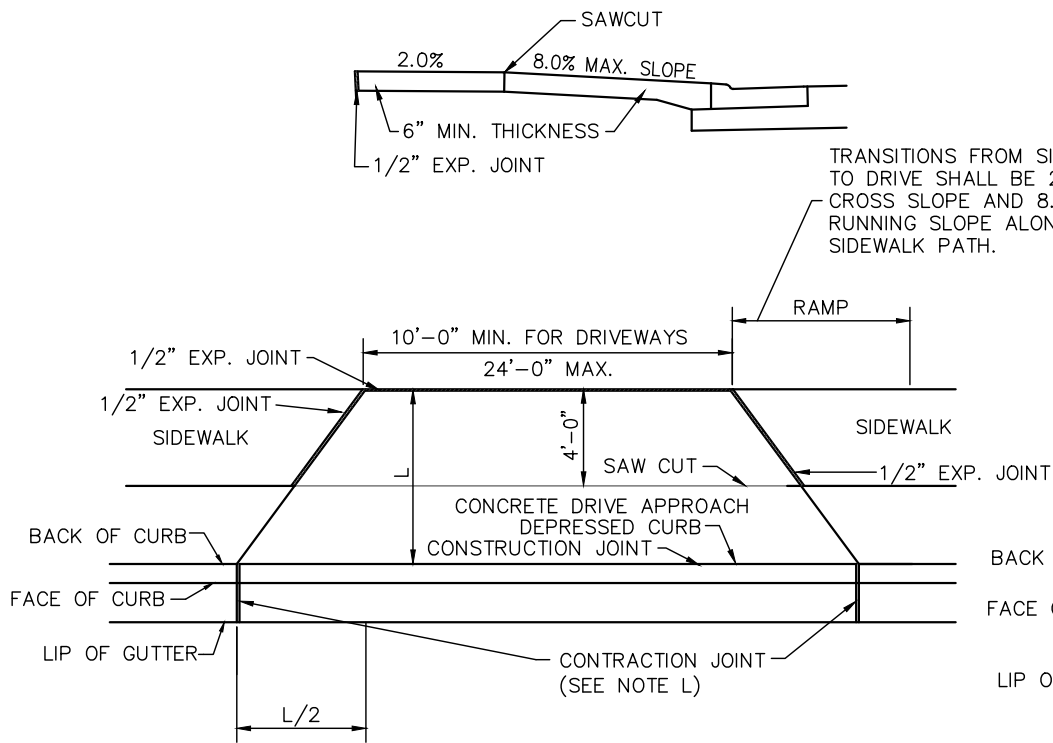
SAWCUT

2.0%

8.0% MAX. SLOPE

6" MIN. THICKNESS

1/2" EXP. JOINT

TRANSITIONS FROM SI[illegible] TO DRIVE SHALL BE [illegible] CROSS SLOPE AND 8.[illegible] RUNNING SLOPE ALON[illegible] SIDEWALK PATH.

RAMP

10'–0" MIN. FOR DRIVEWAYS

24'–0" MAX.

1/2" EXP. JOINT

1/2" EXP. JOINT

SIDEWALK

4'–0"

L

SIDEWALK

SAW CUT

1/2" EXP. JOINT

CONCRETE DRIVE APPROACH

DEPRESSED CURB

CONSTRUCTION JOINT

BACK OF CURB

FACE OF CURB

LIP OF GUTTER

BACK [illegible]

FACE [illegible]

LIP O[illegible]

CONTRACTION JOINT (SEE NOTE L)

L/2